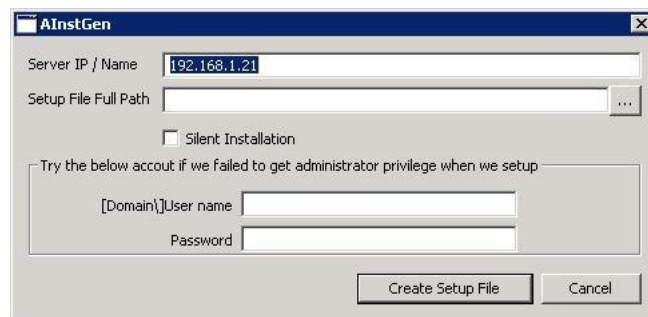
AInstGen

Server IP / Name 192.168.1.21

Setup File Full Path ...

Silent Installation

Try the below accout if we failed to get administrator privilege when we setup

[Domain\]User name

Password

Create Setup File

Cancel